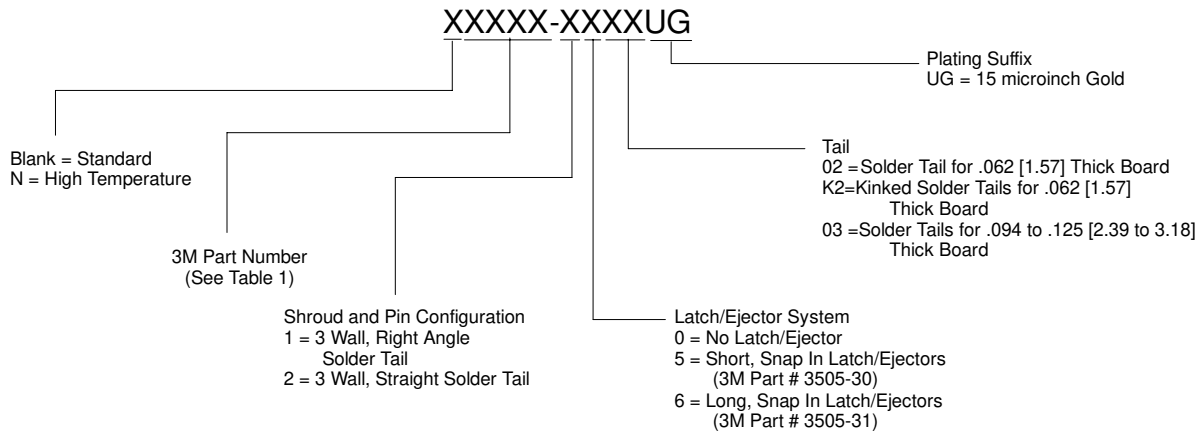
XXXXX-XXXXUG

Plating Suffix
UG = 15 microinch Gold

Blank = Standard
N = High Temperature

Tail
02 =Solder Tail for .062 [1.57] Thick Board
K2=Kinked Solder Tails for .062 [1.57] Thick Board
03 =Solder Tails for .094 to .125 [2.39 to 3.18] Thick Board

3M Part Number
(See Table 1)

Shroud and Pin Configuration
1 = 3 Wall, Right Angle Solder Tail
2 = 3 Wall, Straight Solder Tail

Latch/Ejector System
0 = No Latch/Ejector
5 = Short, Snap In Latch/Ejectors (3M Part # 3505-30)
6 = Long, Snap In Latch/Ejectors (3M Part # 3505-31)